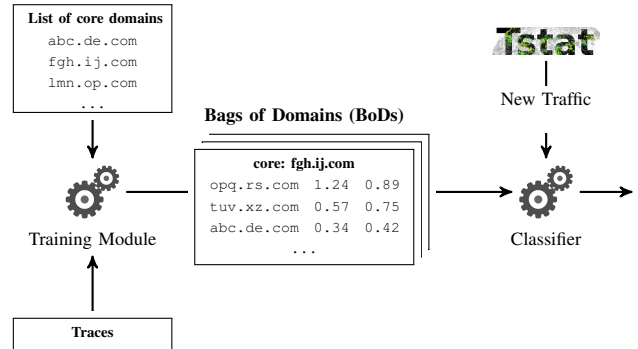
List of core domains
abc.de.com
fgh.ij.com
lmn.op.com
...

Training Module

Traces

Bags of Domains (BoDs)

core: fgh.ij.com
| | | |
|---|---|---|
| opq.rs.com | 1.24 | 0.89 |
| tuv.xz.com | 0.57 | 0.75 |
| abc.de.com | 0.34 | 0.42 |
| ... | | |

Tstat

New Traffic

Classifier